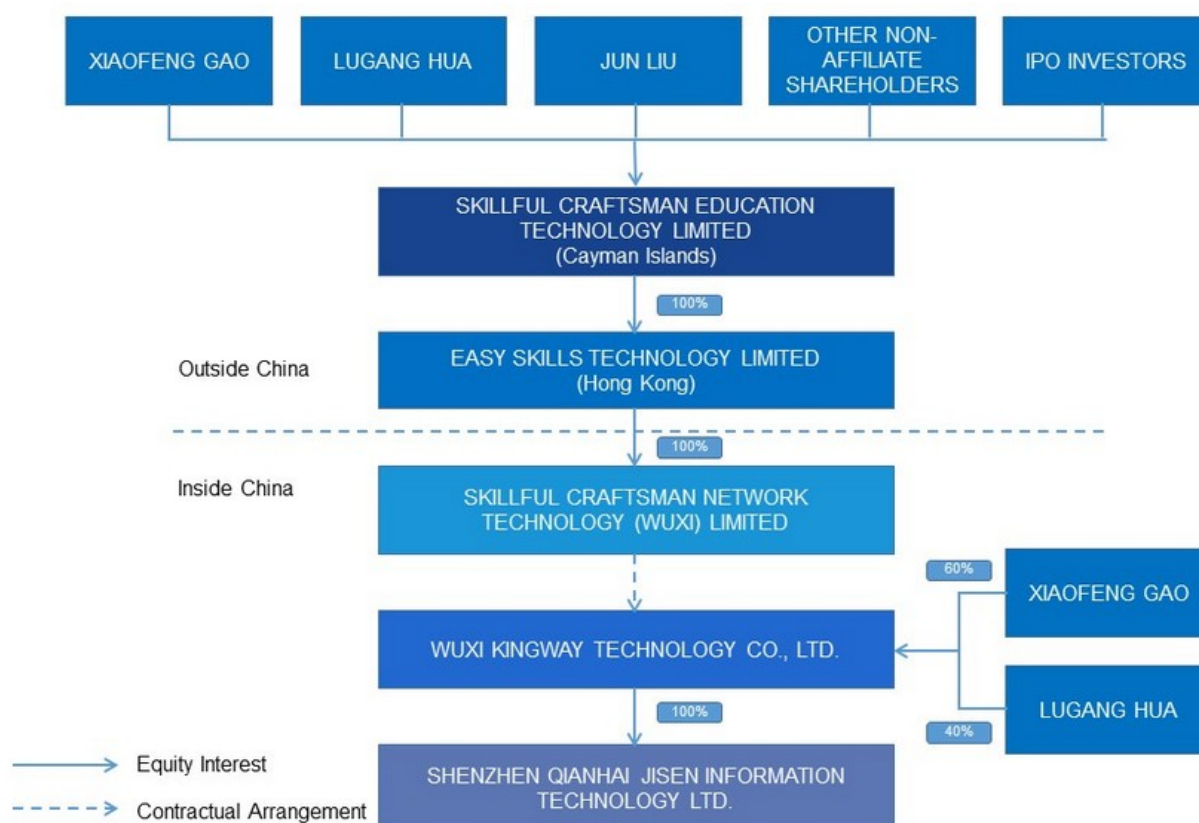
XIAOFENG GAO

LUGANG HUA

JUN LIU

OTHER NON-AFFILIATE SHAREHOLDERS

IPO INVESTORS

SKILLFUL CRAFTSMAN EDUCATION TECHNOLOGY LIMITED
(Cayman Islands)

100%

Outside China

EASY SKILLS TECHNOLOGY LIMITED
(Hong Kong)

100%

Inside China

SKILLFUL CRAFTSMAN NETWORK TECHNOLOGY (WUXI) LIMITED

60%

XIAOFENG GAO

WUXI KINGWAY TECHNOLOGY CO., LTD.

100%

LUGANG HUA

40%

Equity Interest

Contractual Arrangement

SHENZHEN QIANHAI JISEN INFORMATION TECHNOLOGY LTD.